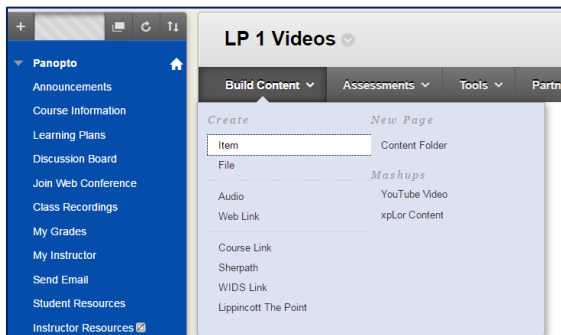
Panopto
Announcements
Course Information
Learning Plans
Discussion Board
Join Web Conference
Class Recordings
My Grades
My Instructor
Send Email
Student Resources
Instructor Resources

LP 1 Videos

Build Content
Assessments
Tools
Partn

Create
Item
File
Audio
Web Link
Course Link
Sherpath
WIDS Link
Lippincott The Point

New Page
Content Folder
Mashups
YouTube Video
xpLor Content